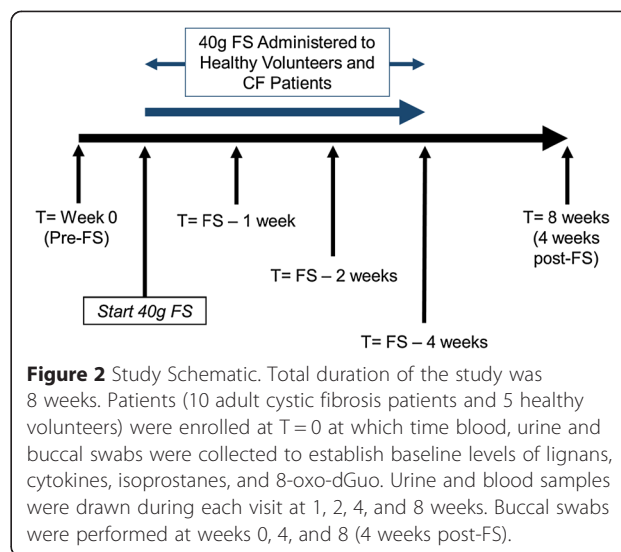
40g FS Administered to Healthy Volunteers and CF Patients

T= Week 0 (Pre-FS)

Start 40g FS

T= FS – 1 week

T= FS – 2 weeks

T= FS – 4 weeks

T= 8 weeks (4 weeks post-FS)

**Figure 2** Study Schematic. Total duration of the study was 8 weeks. Patients (10 adult cystic fibrosis patients and 5 healthy volunteers) were enrolled at T = 0 at which time blood, urine and buccal swabs were collected to establish baseline levels of lignans, cytokines, isoprostanes, and 8-oxo-dGuo. Urine and blood samples were drawn during each visit at 1, 2, 4, and 8 weeks. Buccal swabs were performed at weeks 0, 4, and 8 (4 weeks post-FS).